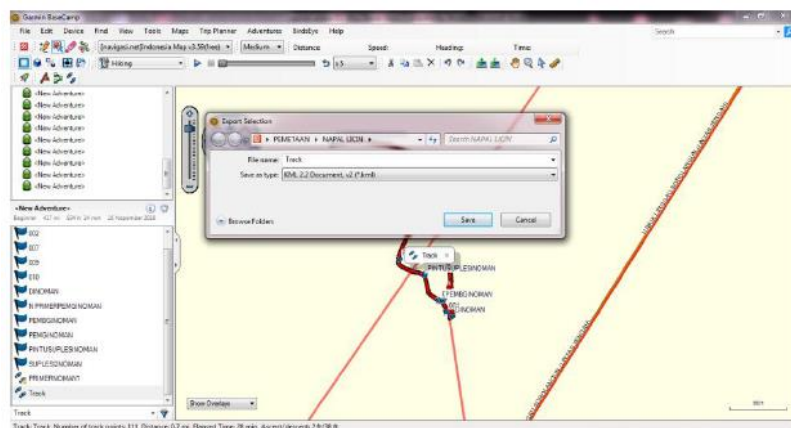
Garmin BaseCamp

File Edit Device Find View Tools Maps Trip Planner Adventures BirdsEye Help

Search

[navigasi.net]Indonesia Map v3.59(hee) Medium Distance: Speed: Heading: Time:

Hiking

<New Adventure>
<New Adventure>
<New Adventure>
<New Adventure>
<New Adventure>
<New Adventure>
<New Adventure>
<New Adventure>

<New Adventure>
Beginner 417 mi 60 h 29 min 28 November 2016

002
007
009
010
DINOMAN
R.PRIMERPEMGINOMAN
PEMBGINOMAN
PEMGINOMAN
PINTUSUPLESNOMAN
SUPLESNOMAN
PRIMERNOMAN
Track

Track

Export Selection

PEMETAAN ▸ NAPAL LICIN ▸

Search NAPAL LICIN

File name: Track

Save as type: KML 2.2 Document, v2 (*.kml)

Browse Folders

Save Cancel

Track

PINTUSUPLESNOMAN

EPEMBGINOMAN

DINOMAN

Show Overlays

Track: Track, Number of track points 311, Distance 0.7 mi, Elapsed Time: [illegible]